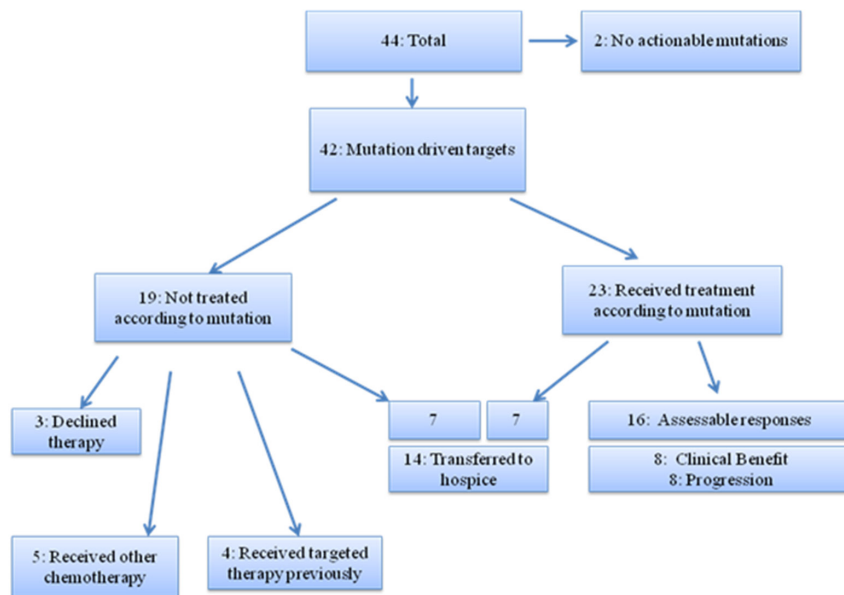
44: Total

2: No actionable mutations

42: Mutation driven targets

19: Not treated according to mutation

23: Received treatment according to mutation

3: Declined therapy

7

7

14: Transferred to hospice

16: Assessable responses

8: Clinical Benefit
8: Progression

5: Received other chemotherapy

4: Received targeted therapy previously